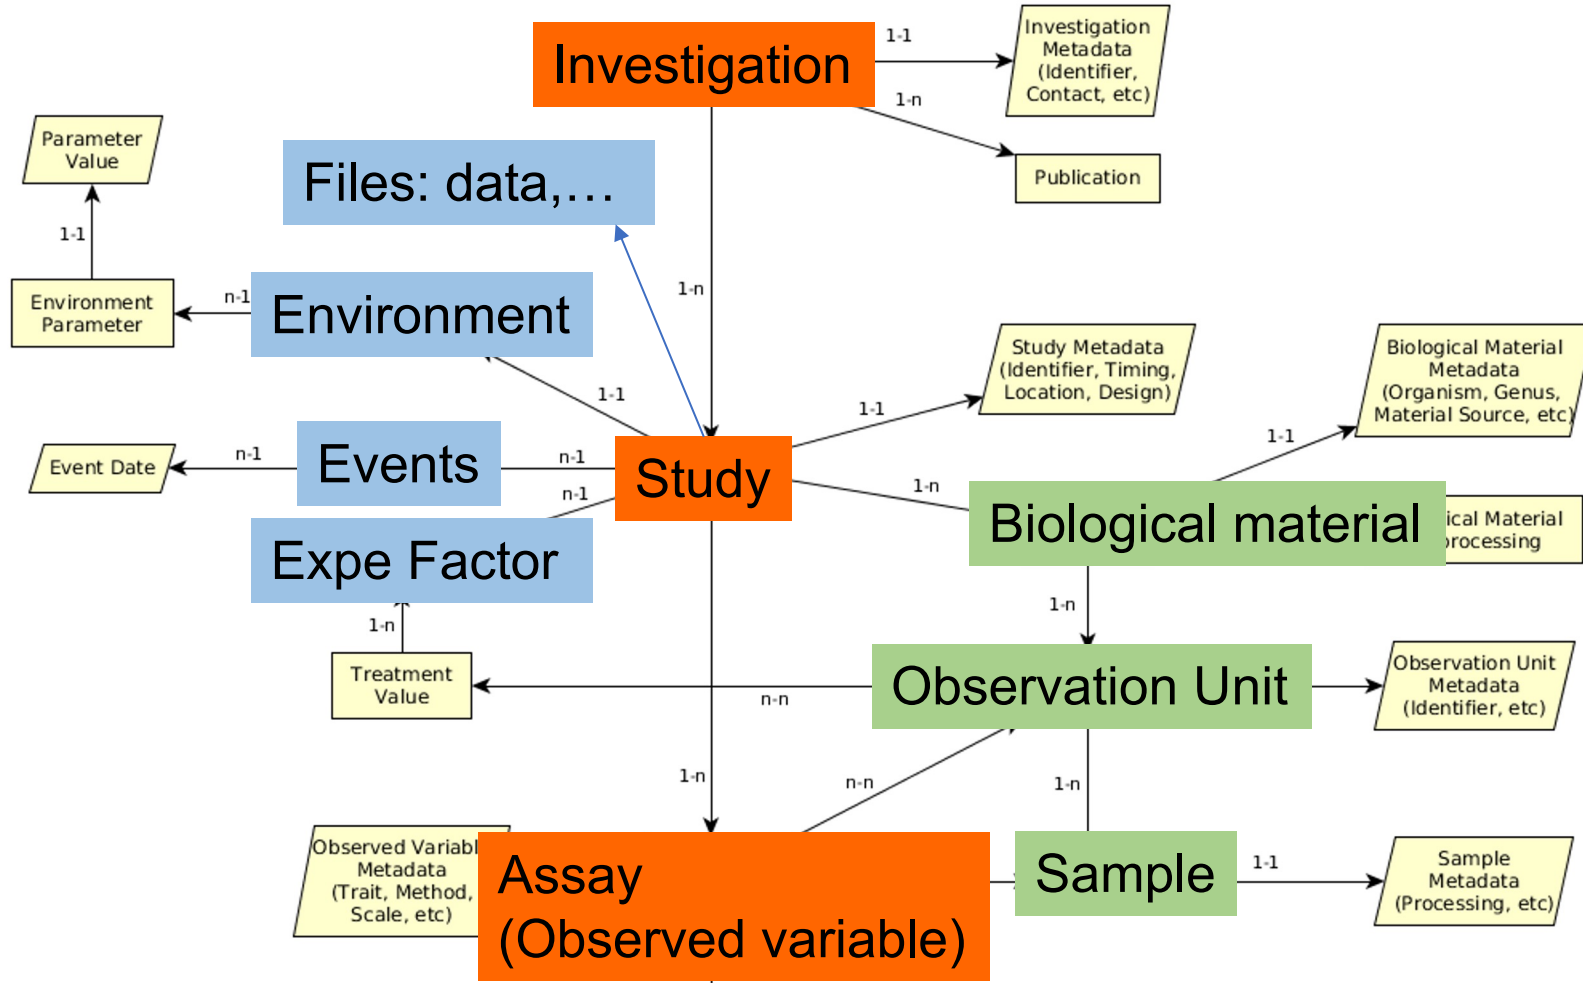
Investigation

1-1

Investigation Metadata (Identifier, Contact, etc)

1-n

Publication

Parameter Value

1-1

Files: data,…

Environment Parameter

n-1

Environment

1-n

1-1

Study Metadata (Identifier, Timing, Location, Design)

Biological Material Metadata (Organism, Genus, Material Source, etc)

1-1

1-1

Event Date

n-1

Events

n-1

Study

n-1

1-n

Biological material

ical Material rocessing

Expe Factor

1-n

1-n

Treatment Value

n-n

Observation Unit

Observation Unit Metadata (Identifier, etc)

1-n

n-n

1-n

Observed Variabl Metadata (Trait, Method, Scale, etc)

Assay (Observed variable)

Sample

1-1

Sample Metadata (Processing, etc)